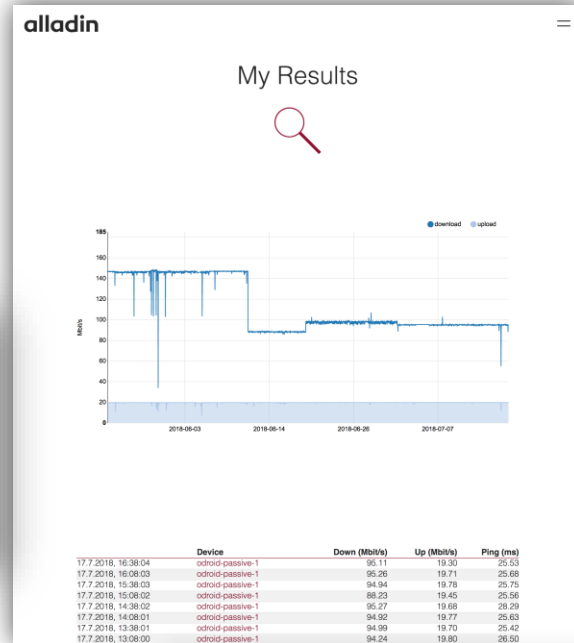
alladin

My Results

download upload

185
160
140
120
100
80
60
40
20
0

Mbit/s

2018-06-03 2018-06-14 2018-06-26 2018-07-07

| | Device | Down (Mbit/s) | Up (Mbit/s) | Ping (ms) |
|---|---|---|---|---|
| 17.7.2018, 16:38:04 | odroid-passive-1 | 95.11 | 19.30 | 25.53 |
| 17.7.2018, 16:08:03 | odroid-passive-1 | 95.26 | 19.71 | 25.68 |
| 17.7.2018, 15:38:03 | odroid-passive-1 | 94.94 | 19.78 | 25.75 |
| 17.7.2018, 15:08:02 | odroid-passive-1 | 88.23 | 19.45 | 25.56 |
| 17.7.2018, 14:38:02 | odroid-passive-1 | 95.27 | 19.68 | 28.29 |
| 17.7.2018, 14:08:01 | odroid-passive-1 | 94.92 | 19.77 | 25.63 |
| 17.7.2018, 13:38:01 | odroid-passive-1 | 94.99 | 19.70 | 25.42 |
| 17.7.2018, 13:08:00 | odroid-passive-1 | 94.24 | 19.80 | 26.50 |